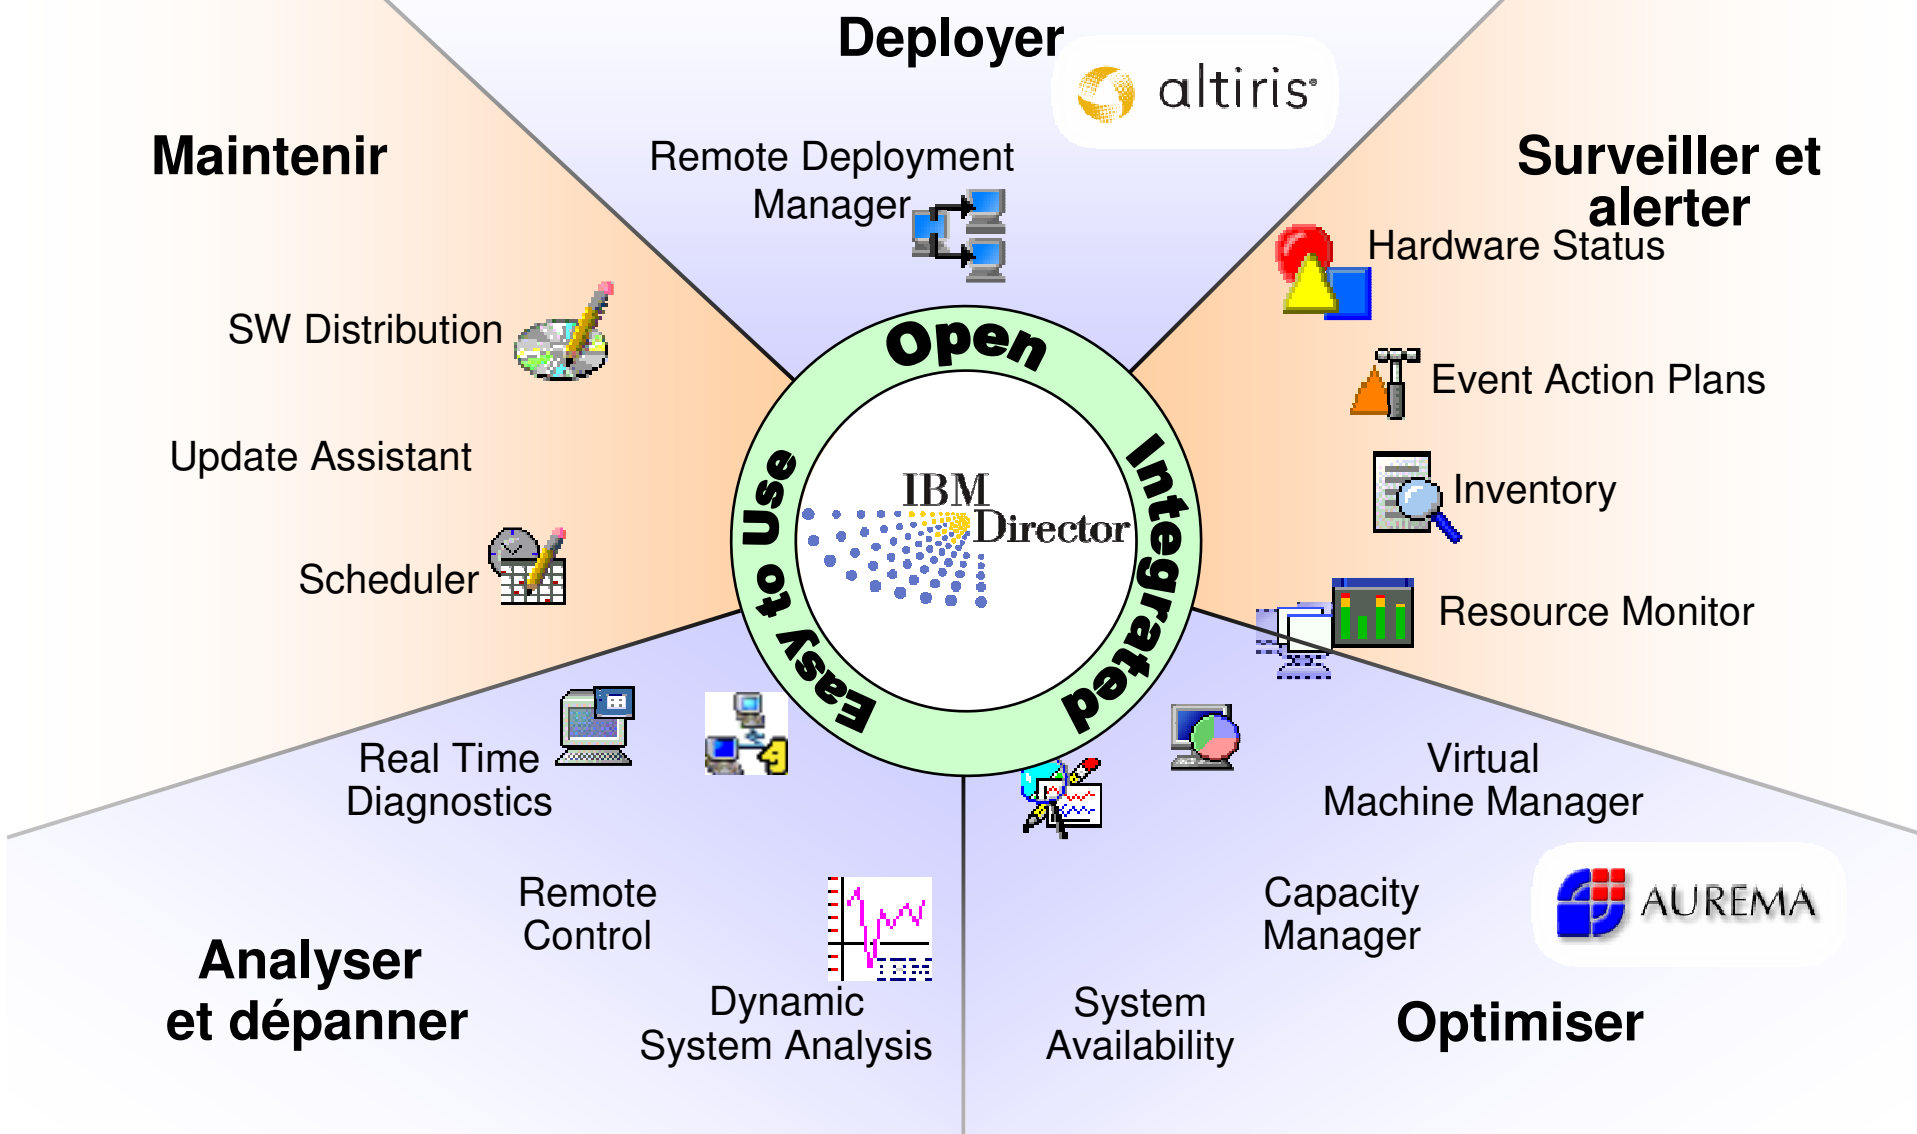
Deployer

altiris

Remote Deployment Manager

Maintenir

SW Distribution

Update Assistant

Scheduler

Surveiller et alerter

Hardware Status

Event Action Plans

Inventory

Resource Monitor

Open

Integrated

Easy to Use

IBM Director

Real Time Diagnostics

Remote Control

Dynamic System Analysis

Analyser et dépanner

Virtual Machine Manager

Capacity Manager

AUREMA

System Availability

Optimiser